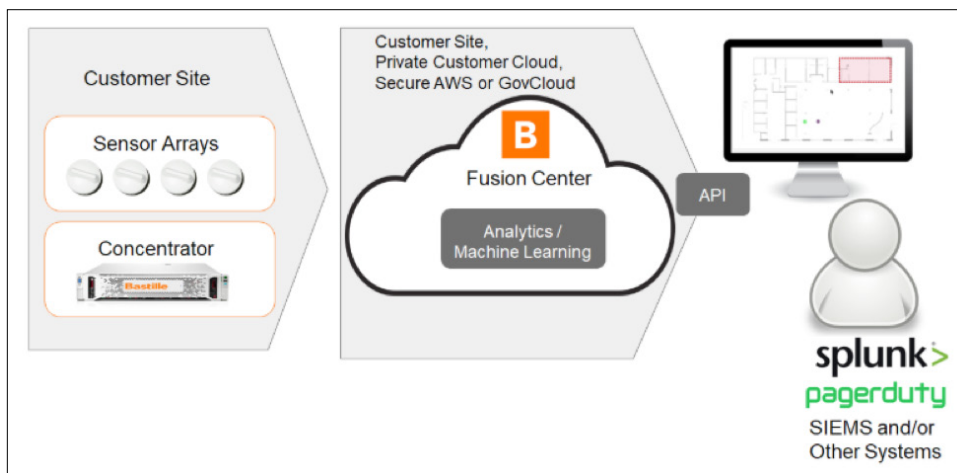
Customer Site

Sensor Arrays

Concentrator

Bastille

Customer Site, Private Customer Cloud, Secure AWS or GovCloud

B

Fusion Center

Analytics / Machine Learning

API

splunk>

pagerduty

SIEMS and/or Other Systems